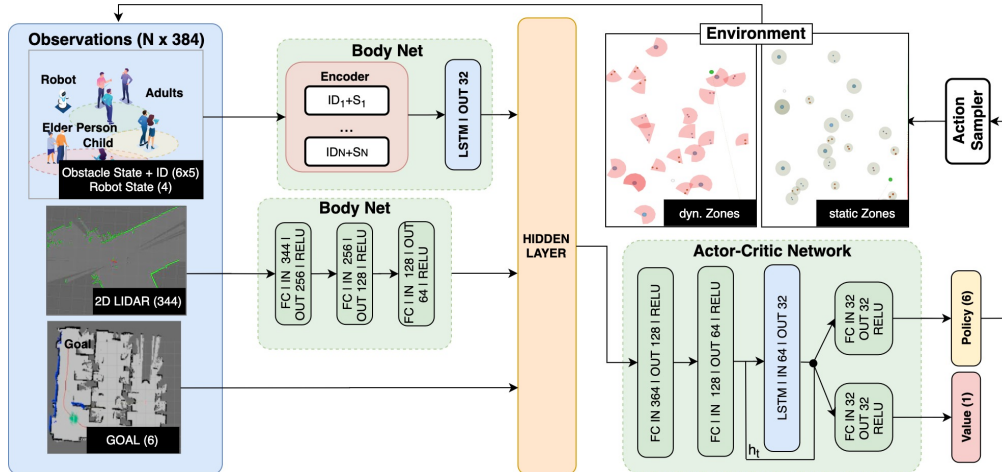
Observations (N x 384)

Robot
Adults
Elder Person
Child
Obstacle State + ID (6x5)
Robot State (4)

2D LIDAR (344)

Goal
GOAL (6)

Body Net
Encoder
$ID_1+S_1$
...
$ID_N+S_N$
LSTM I OUT 32

Body Net
FC I IN 344 I OUT 256 I RELU
FC I IN 256 I OUT 128 I RELU
FC I IN 128 I OUT 64 I RELU

HIDDEN LAYER

Environment
dyn. Zones
static Zones

Action Sampler

Actor-Critic Network
FC IN 364 I OUT 128 I RELU
FC I IN 128 I OUT 64 I RELU
LSTM I IN 64 I OUT 32
$h_t$
FC IN 32 OUT 32 RELU
FC IN 32 OUT 32 RELU
Policy (6)
Value (1)